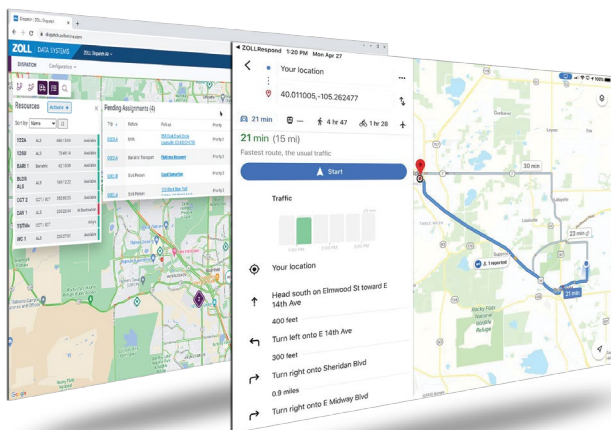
Dispatch | ZOLL Dispatch

dispatch.zolldata.com

ZOLL DATA SYSTEMS

ZOLL Dispatch

DISPATCH

Configuration

Resources

Actions

Sort by Name

123A ALS Available
124B ALS Available
BLS1 Bariatric Available
BLDS ALS Available
CCT 2 CCT | ICT Available
CAR 1 CCT | ICT Available
1STNA ALS Available
WC 1 Available

Pending Assignments (4)

Trip # Mode Pickup Priority

Priority 3
Bariatric Transport Priority 2
Priority 3
Priority 3

◄ ZOLLRespond 1:20 PM Mon Apr 27

Your location

40.011005,-105.262477

21 min

1 hr 47

1 hr 28

21 min (15 mi)

Fastest route, the usual traffic

Start

Traffic

Your location

Head south on Elmwood St toward E 14th Ave

400 feet

Turn left onto E 14th Ave

300 feet

Turn right onto Sheridan Blvd

0.9 miles

Turn right onto E Midway Blvd

30 min

23 min

21 min

2. 1 reported

Google